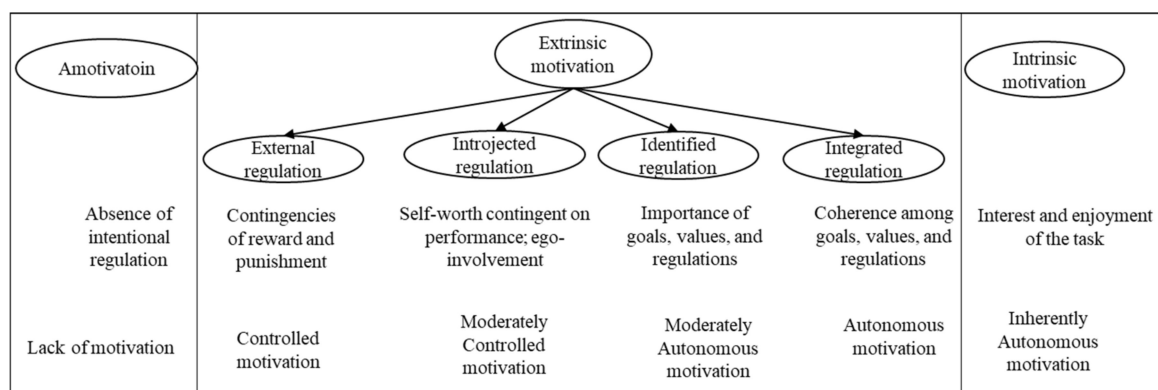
Amotivatoin

Absence of intentional regulation

Lack of motivation

Extrinsic motivation

External regulation

Contingencies of reward and punishment

Controlled motivation

Introjected regulation

Self-worth contingent on performance; ego-involvement

Moderately Controlled motivation

Identified regulation

Importance of goals, values, and regulations

Moderately Autonomous motivation

Integrated regulation

Coherence among goals, values, and regulations

Autonomous motivation

Intrinsic motivation

Interest and enjoyment of the task

Inherently Autonomous motivation